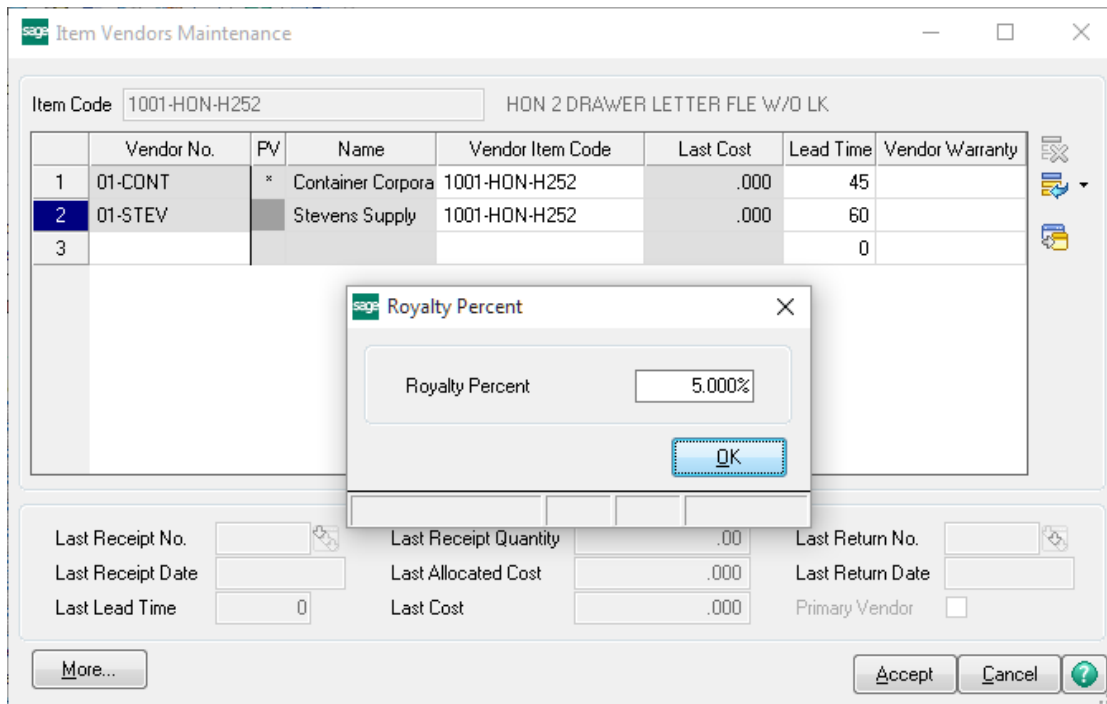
sage Item Vendors Maintenance

Item Code 1001-HON-H252 HON 2 DRAWER LETTER FLE W/O LK

| | Vendor No. | PV | Name | Vendor Item Code | Last Cost | Lead Time | Vendor Warranty |
|---|---|---|---|---|---|---|---|
| 1 | 01-CONT | * | Container Corpora | 1001-HON-H252 | .000 | 45 | |
| 2 | 01-STEV | | Stevens Supply | 1001-HON-H252 | .000 | 60 | |
| 3 | | | | | | 0 | |

sage Royalty Percent

Royalty Percent 5.000%

OK

Last Receipt No.
Last Receipt Date
Last Lead Time 0
Last Receipt Quantity .00
Last Allocated Cost .000
Last Cost .000
Last Return No.
Last Return Date
Primary Vendor

More...

Accept Cancel